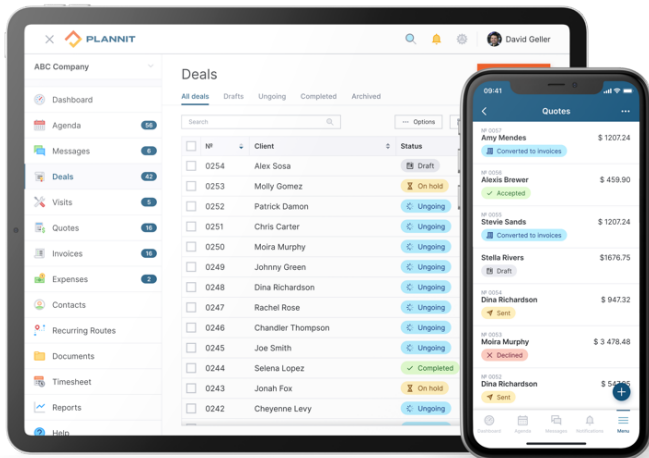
PLANNIT

David Geller

ABC Company

Dashboard
Agenda 56
Messages 6
Deals 42
Visits 5
Quotes 16
Invoices 16
Expenses 2
Contacts
Recurring Routes
Documents
Timesheet
Reports
Help

Deals

All deals Drafts Ungoing Completed Archived

Search

Options

| № | Client | Status |
|---|---|---|
| 0254 | Alex Sosa | Draft |
| 0253 | Molly Gomez | On hold |
| 0252 | Patrick Damon | Ungoing |
| 0251 | Chris Carter | Ungoing |
| 0250 | Moira Murphy | Ungoing |
| 0249 | Johnny Green | Ungoing |
| 0248 | Dina Richardson | Ungoing |
| 0247 | Rachel Rose | Ungoing |
| 0246 | Chandler Thompson | Ungoing |
| 0245 | Joe Smith | Ungoing |
| 0244 | Selena Lopez | Completed |
| 0243 | Jonah Fox | On hold |
| 0242 | Cheyenne Levy | Ungoing |

Quotes

№ 0057
Amy Mendes $ 1207.24
Converted to invoices

№ 0056
Alexis Brewer $ 459.90
Accepted

№ 0055
Stevie Sands $ 1207.24
Converted to invoices

Stella Rivers $1676.75
Draft

№ 0054
Dina Richardson $ 947.32
Sent

№ 0053
Moira Murphy $ 3 478.48
Declined

№ 0052
Dina Richardson $ 54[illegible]
Sent

Dashboard Agenda Messages Notifications Menu